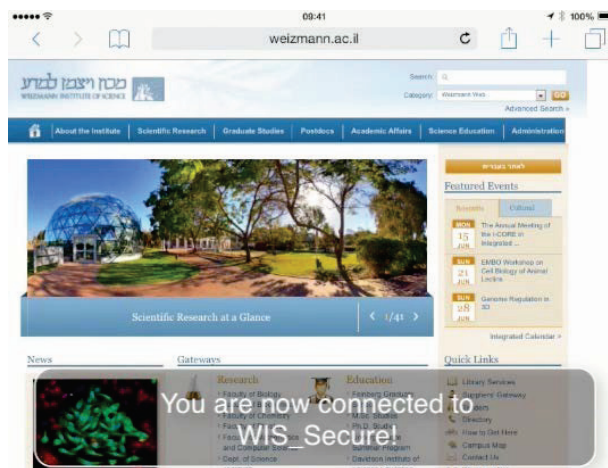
09:41
100%
weizmann.ac.il

מכון ויצמן למדע
WEIZMANN INSTITUTE OF SCIENCE

Search
Category: Weizmann Web GO
Advanced Search »

About the Institute | Scientific Research | Graduate Studies | Postdocs | Academic Affairs | Science Education | Administration

לאתר בעברית

Featured Events
Scientific | Cultural

MON 15 JUN The Annual Meeting of the I-CORE in Integrated ...
SUN 21 JUN EMBO Workshop on Cell Biology of Animal Lectins
SUN 28 JUN Genome Regulation in 3D

Integrated Calendar »

Scientific Research at a Glance
1/41

News

Gateways

Research
Faculty of Biology
Faculty of Chemistry
Faculty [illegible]
Faculty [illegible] and Computer Science
Dept. of Science

Education
Feinberg Graduate
M.Sc. Studies
Ph.D. Study
Summer Program
Davidson Institute of

Quick Links
Library Services
Scientists' Gateway
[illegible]
Directory
How to Get Here
Campus Map
Contact Us

You are now connected to WIS_Secure!